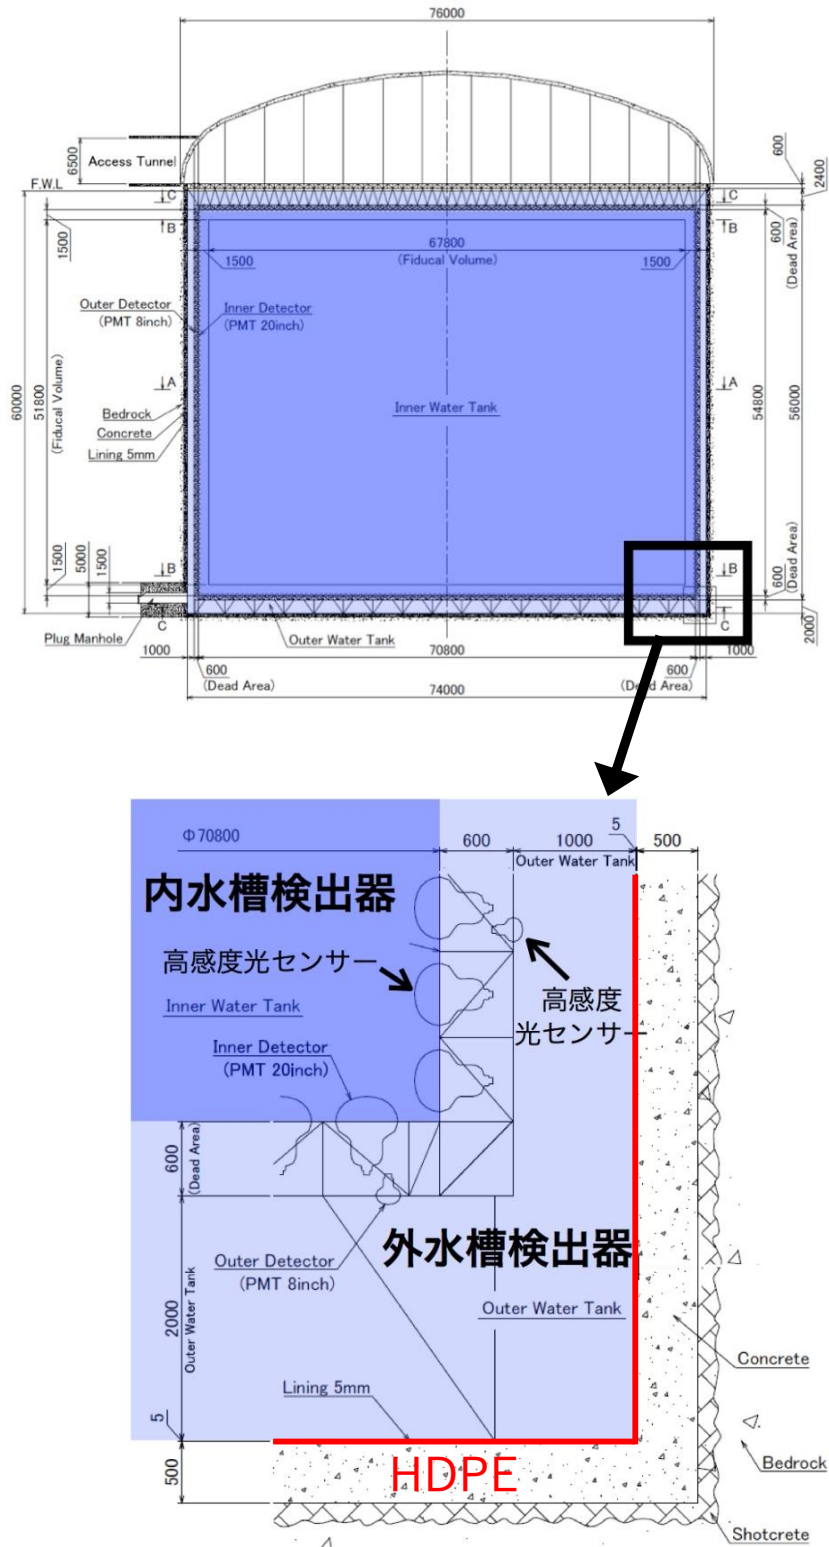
76000

6500
Access Tunnel
F.W.L
600
2400
C
C
B
B
1500
67800
(Fiducal Volume)
1500
1500
600
(Dead Area)
Outer Detector
(PMT 8inch)
Inner Detector
(PMT 20inch)
60000
51800
(Fiducal Volume)
A
A
Bedrock
Concrete
Lining 5mm
Inner Water Tank
54800
56000
1500
5000
1500
B
B
600
(Dead Area)
Plug Manhole
C
Outer Water Tank
C
2000
1000
70800
1000
600
(Dead Area)
600
(Dead Area)
74000

Φ70800
600
1000
5
500
Outer Water Tank
内水槽検出器
高感度光センサー
高感度
光センサー
Inner Water Tank
Inner Detector
(PMT 20inch)
600
(Dead Area)
外水槽検出器
Outer Detector
(PMT 8inch)
2000
Outer Water Tank
Outer Water Tank
Concrete
Lining 5mm
5
500
HDPE
Bedrock
Shotcrete